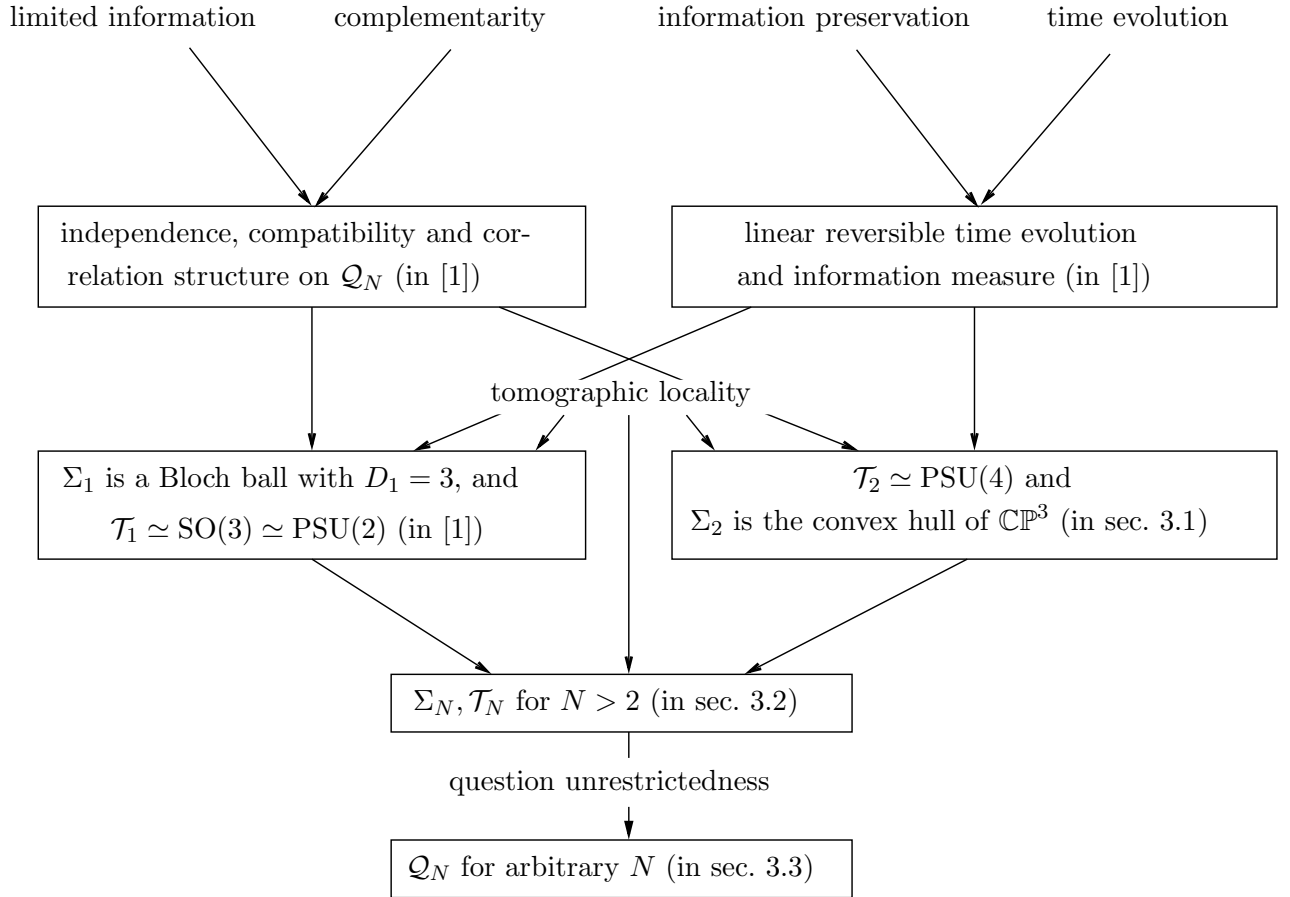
limited information

complementarity

information preservation

time evolution

independence, compatibility and correlation structure on $\mathcal{Q}_N$ (in [1])

linear reversible time evolution and information measure (in [1])

tomographic locality

$\Sigma_1$ is a Bloch ball with $D_1 = 3$, and $\mathcal{T}_1 \simeq \mathrm{SO}(3) \simeq \mathrm{PSU}(2)$ (in [1])

$\mathcal{T}_2 \simeq \mathrm{PSU}(4)$ and $\Sigma_2$ is the convex hull of $\mathbb{CP}^3$ (in sec. 3.1)

$\Sigma_N, \mathcal{T}_N$ for $N > 2$ (in sec. 3.2)

question unrestrictedness

$\mathcal{Q}_N$ for arbitrary $N$ (in sec. 3.3)